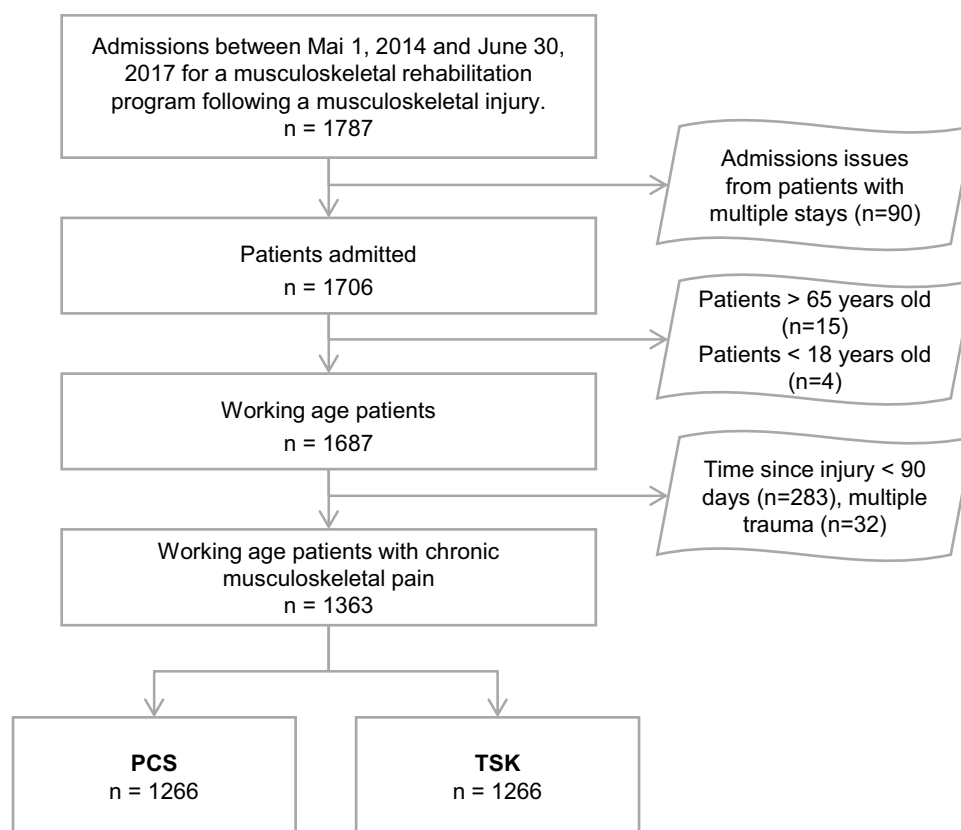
Admissions between Mai 1, 2014 and June 30, 2017 for a musculoskeletal rehabilitation program following a musculoskeletal injury.
n = 1787

Admissions issues from patients with multiple stays (n=90)

Patients admitted
n = 1706

Patients > 65 years old (n=15)
Patients < 18 years old (n=4)

Working age patients
n = 1687

Time since injury < 90 days (n=283), multiple trauma (n=32)

Working age patients with chronic musculoskeletal pain
n = 1363

PCS
n = 1266

TSK
n = 1266